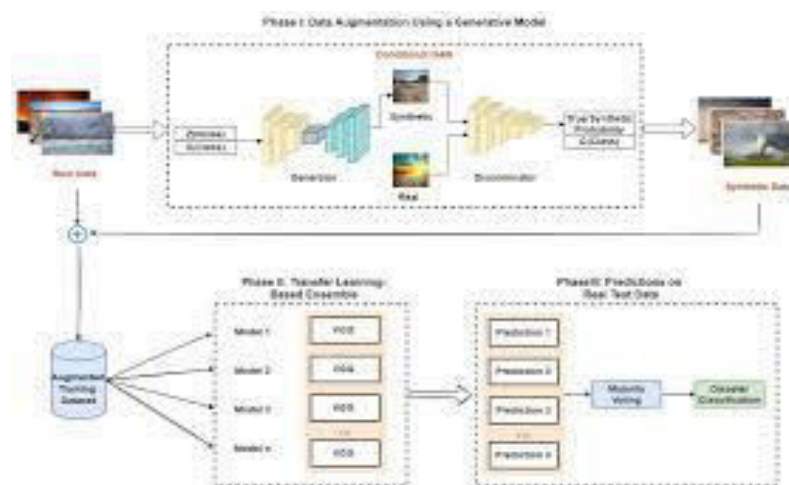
Phase I: Data Augmentation Using a Generative Model

Conditional Data

Real Data

Z(Noise)

C(Class)

Generator

Synthetic

Real

Discriminator

True for Fake Probability
C(Class)

Synthetic Data

Phase II: Transfer Learning-Based Ensemble

Augmented Training Dataset

Model 1

VGG

Model 2

VGG

Model 3

VGG

Model n

VGG

Phase III: Predictions on Real Test Data

Prediction 1

Prediction 2

Prediction 3

Prediction n

Majority Voting

Disaster Classification